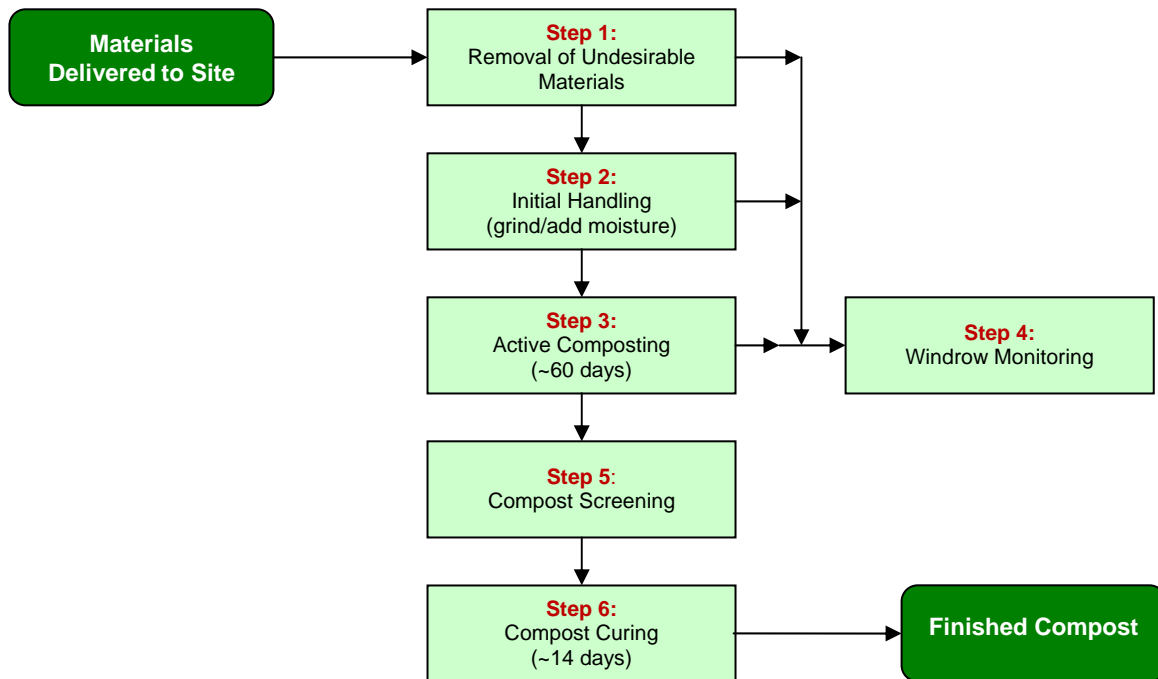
Materials Delivered to Site

Step 1:
Removal of Undesirable Materials

Step 2:
Initial Handling (grind/add moisture)

Step 3:
Active Composting (~60 days)

Step 4:
Windrow Monitoring

Step 5:
Compost Screening

Step 6:
Compost Curing (~14 days)

Finished Compost